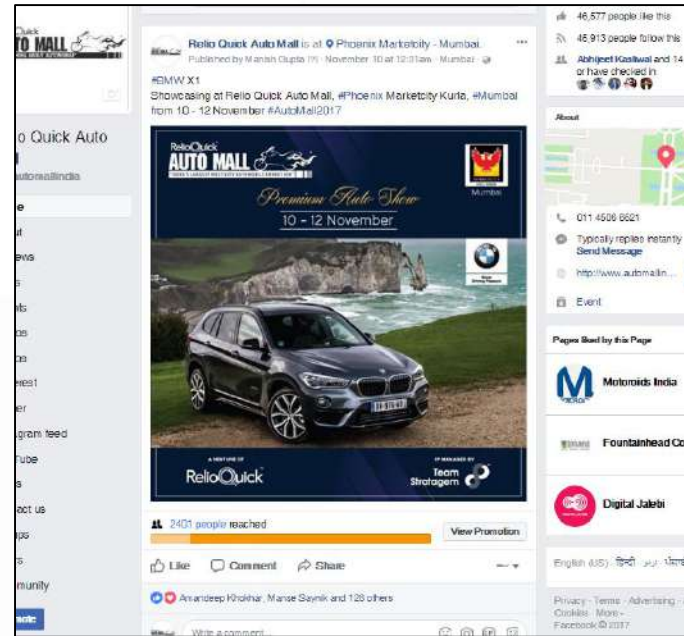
Quick
TO MALL

o Quick Auto
l
automallindia

e
t
ews
s
ts
os
os
rest
er
gram feed
Tube
s
act us
ps
s
munity

Relio Quick Auto Mall is at Phoenix Marketcity - Mumbai.
Published by Manish Gupta [?] · November 10 at 12:31am · Mumbai ·

#BMW X1
Showcasing at Relio Quick Auto Mall, #Phoenix Marketcity Kurla, #Mumbai from 10 - 12 November #AutoMall2017

ReliaQuick
AUTO MALL
Premium Auto Show
10 - 12 November
Mumbai

A VENTURE OF
ReliaQuick
IP MANAGED BY
Team Stratagem

2401 people reached
View Promotion

Like Comment Share

Amandeep Khokhar, Manse Saynik and 128 others

Write a comment...

46,577 people like this
45,913 people follow this
Abhijeet Kasliwal and 14 or have checked in

About

011 4506 8621
Typically replies instantly
Send Message
http://www.automallin...
Event

Pages liked by this Page
Motoroids India
Fountainhead Co
Digital Jalebi

English (US) · हिन्दी · ਪੰਜਾਬ

Privacy · Terms · Advertising · Cookies · More · Facebook © 2017